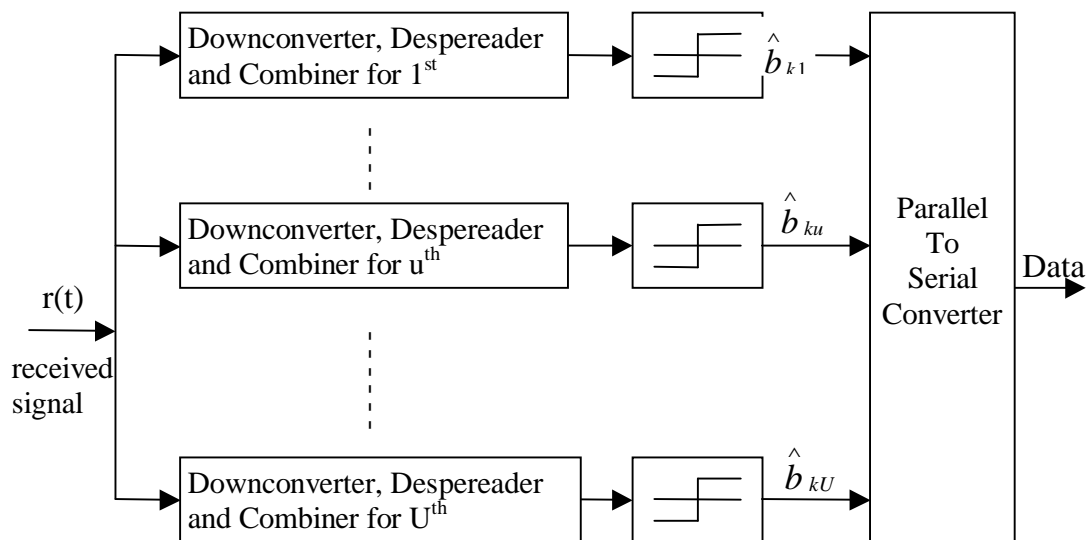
Downconverter, Despereader and Combiner for $1^{st}$

$\hat{b}_{k1}$

Downconverter, Despereader and Combiner for $u^{th}$

$\hat{b}_{ku}$

Parallel To Serial Converter

Data

r(t)

received signal

Downconverter, Despereader and Combiner for $U^{th}$

$\hat{b}_{kU}$